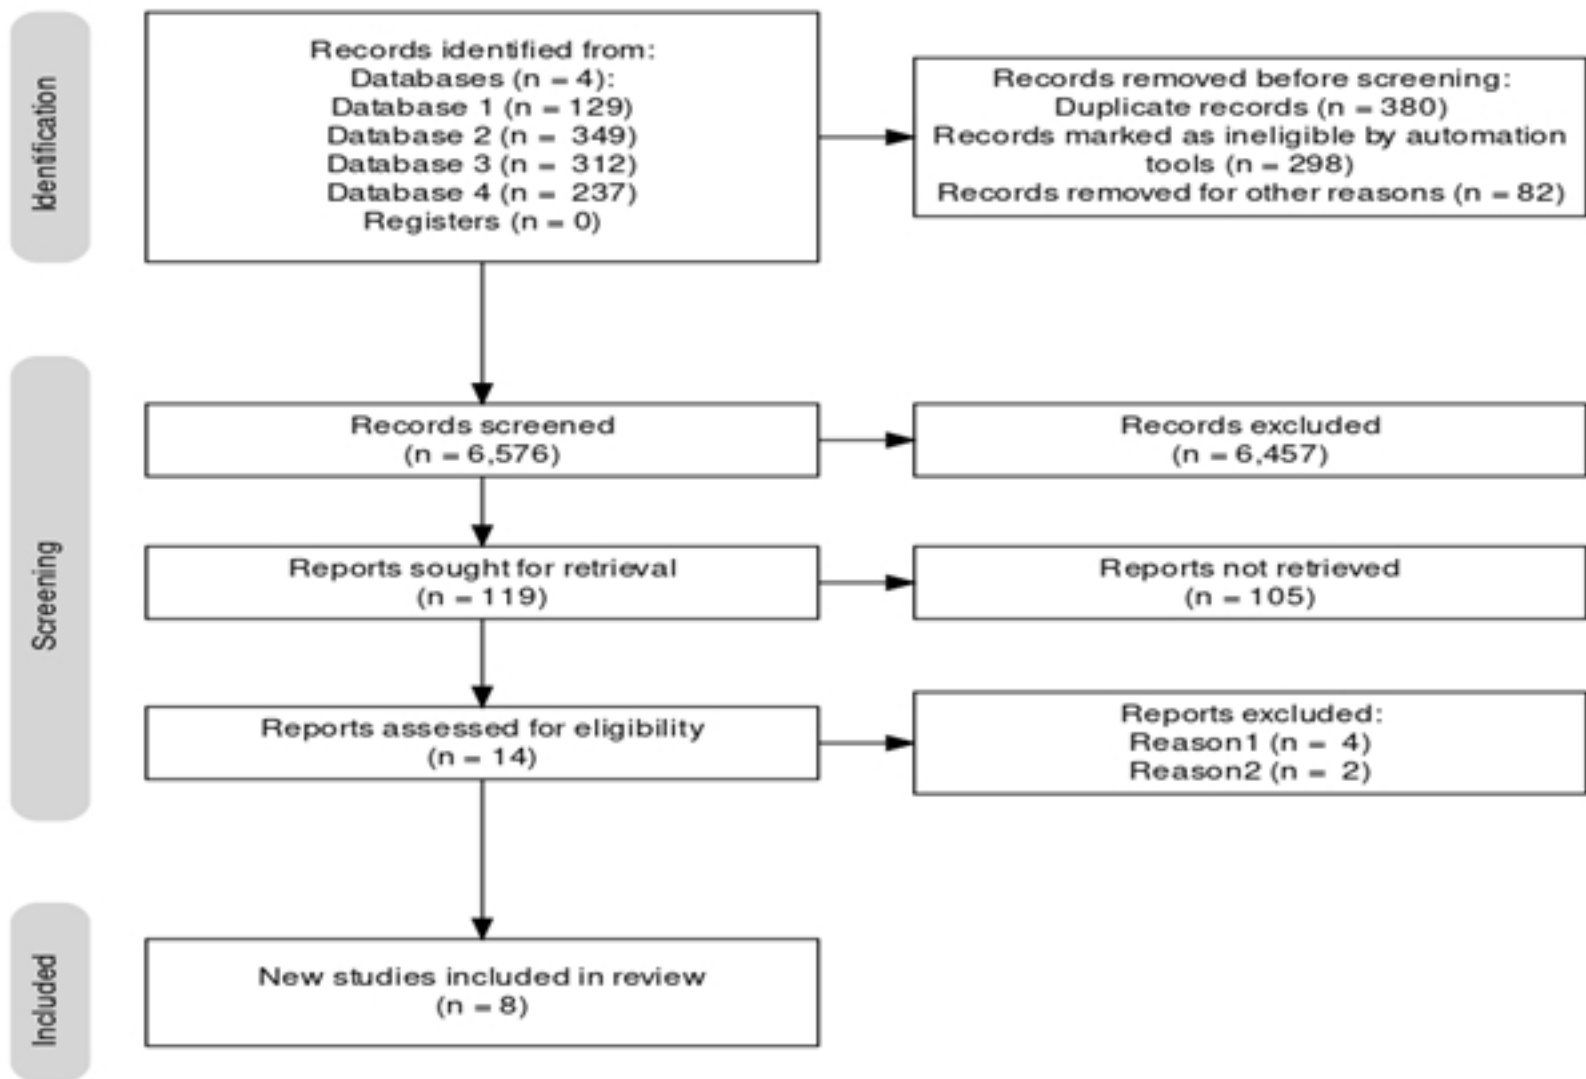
Identification

Records identified from:
Databases (n = 4):
Database 1 (n = 129)
Database 2 (n = 349)
Database 3 (n = 312)
Database 4 (n = 237)
Registers (n = 0)

Records removed before screening:
Duplicate records (n = 380)
Records marked as ineligible by automation tools (n = 298)
Records removed for other reasons (n = 82)

Screening

Records screened
(n = 6,576)

Records excluded
(n = 6,457)

Reports sought for retrieval
(n = 119)

Reports not retrieved
(n = 105)

Reports assessed for eligibility
(n = 14)

Reports excluded:
Reason1 (n = 4)
Reason2 (n = 2)

Included

New studies included in review
(n = 8)